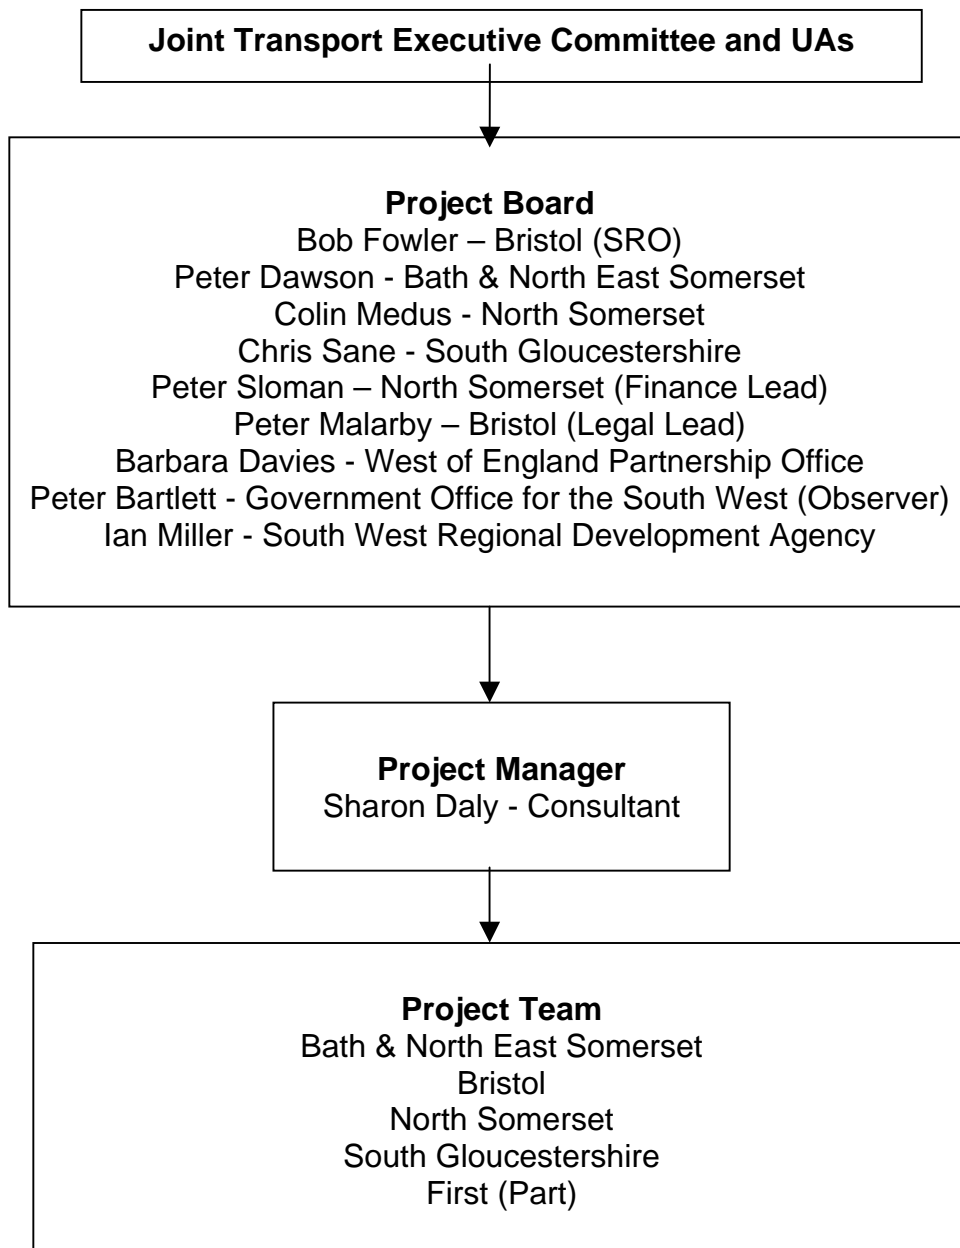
Joint Transport Executive Committee and UAs

Project Board
Bob Fowler – Bristol (SRO)
Peter Dawson - Bath & North East Somerset
Colin Medus - North Somerset
Chris Sane - South Gloucestershire
Peter Sloman – North Somerset (Finance Lead)
Peter Malarby – Bristol (Legal Lead)
Barbara Davies - West of England Partnership Office
Peter Bartlett - Government Office for the South West (Observer)
Ian Miller - South West Regional Development Agency

Project Manager
Sharon Daly - Consultant

Project Team
Bath & North East Somerset
Bristol
North Somerset
South Gloucestershire
First (Part)